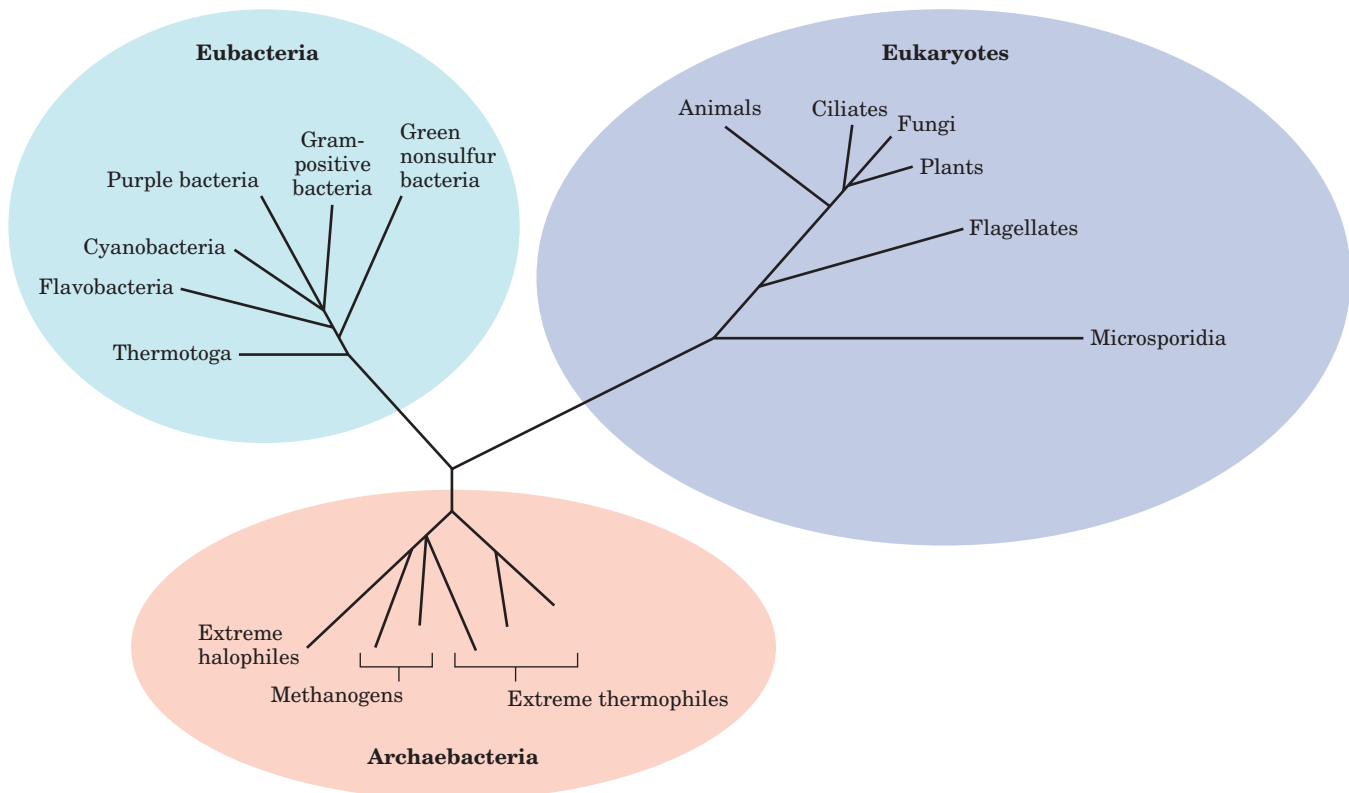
Eubacteria

Purple bacteria

Gram-positive bacteria

Green nonsulfur bacteria

Cyanobacteria

Flavobacteria

Thermotoga

Eukaryotes

Animals

Ciliates

Fungi

Plants

Flagellates

Microsporidia

Extreme halophiles

Methanogens

Extreme thermophiles

Archaebacteria